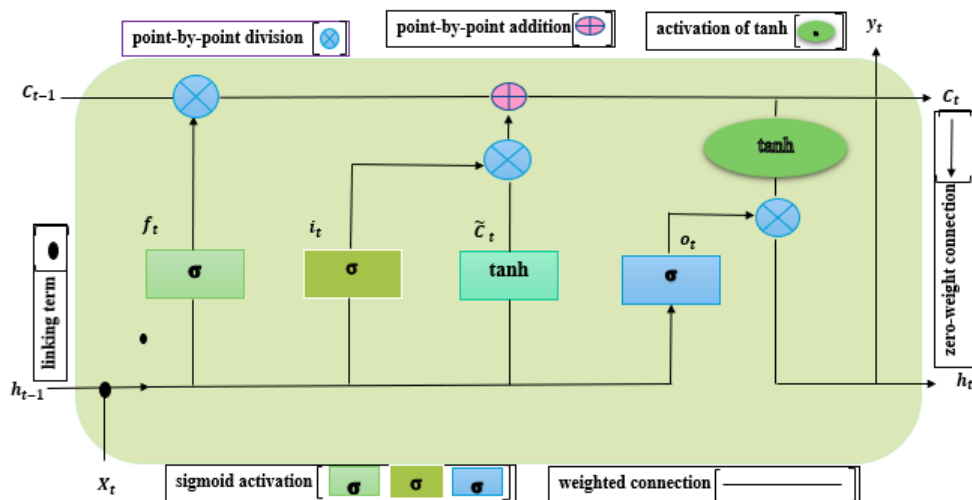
point-by-point division

point-by-point addition

activation of tanh

$y_t$

$C_{t-1}$

$C_t$

tanh

zero-weight connection

$f_t$

$i_t$

$\tilde{C}_t$

$o_t$

σ

σ

tanh

σ

linking term

$h_{t-1}$

$h_t$

$X_t$

sigmoid activation

σ

σ

σ

weighted connection